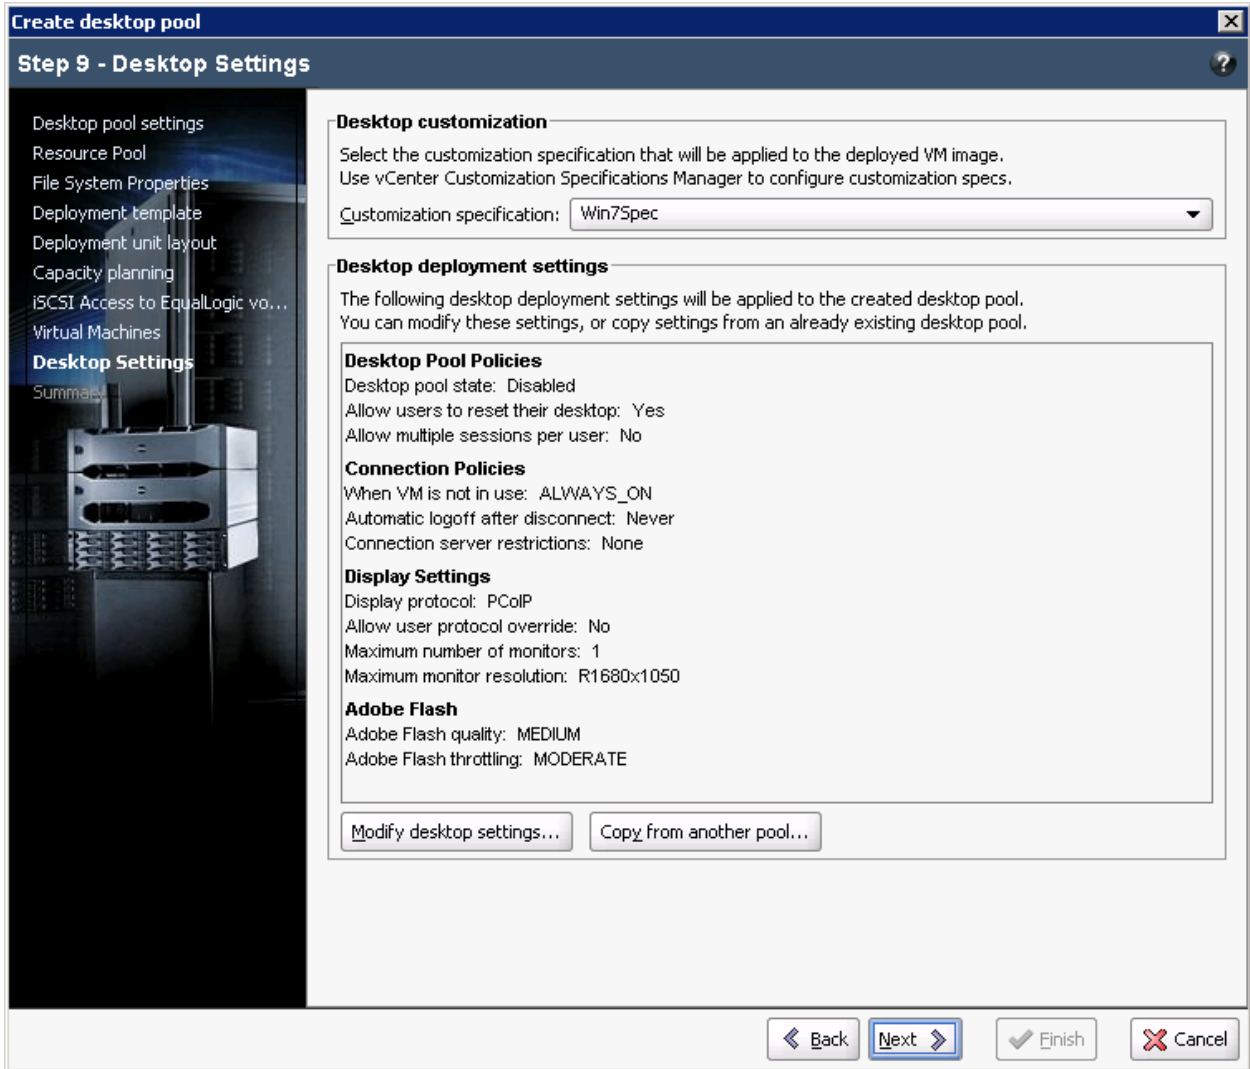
Create desktop pool

Step 9 - Desktop Settings

Desktop pool settings
Resource Pool
File System Properties
Deployment template
Deployment unit layout
Capacity planning
iSCSI Access to EqualLogic vo...
Virtual Machines
Desktop Settings
Summary

Desktop customization

Select the customization specification that will be applied to the deployed VM image.
Use vCenter Customization Specifications Manager to configure customization specs.

Customization specification: Win7Spec

Desktop deployment settings

The following desktop deployment settings will be applied to the created desktop pool.
You can modify these settings, or copy settings from an already existing desktop pool.

Desktop Pool Policies
Desktop pool state: Disabled
Allow users to reset their desktop: Yes
Allow multiple sessions per user: No

Connection Policies
When VM is not in use: ALWAYS_ON
Automatic logoff after disconnect: Never
Connection server restrictions: None

Display Settings
Display protocol: PCoIP
Allow user protocol override: No
Maximum number of monitors: 1
Maximum monitor resolution: R1680x1050

Adobe Flash
Adobe Flash quality: MEDIUM
Adobe Flash throttling: MODERATE

Modify desktop settings... Copy from another pool...

Back Next Finish Cancel